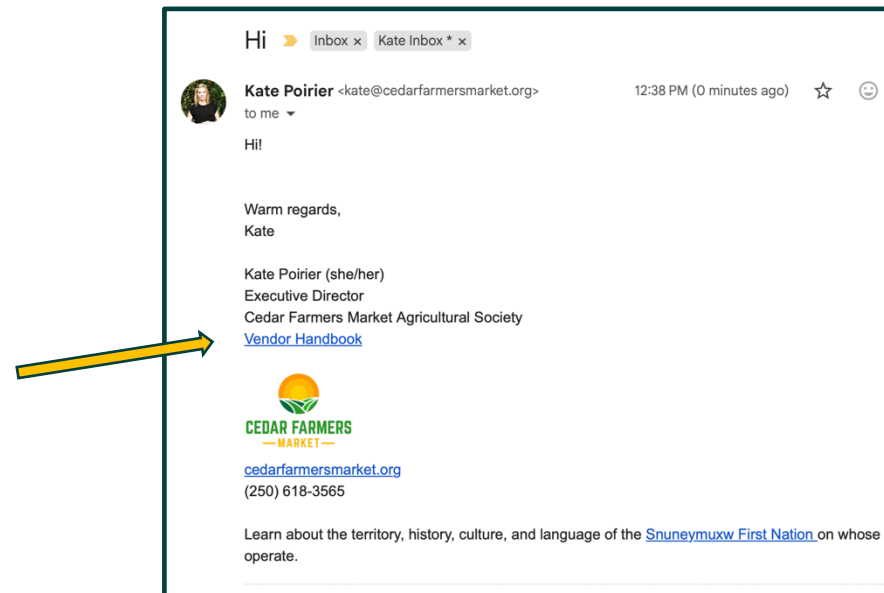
Hi Inbox × Kate Inbox * ×

Kate Poirier <kate@cedarfarmersmarket.org> 12:38 PM (0 minutes ago)
to me

Hi!

Warm regards,
Kate

Kate Poirier (she/her)
Executive Director
Cedar Farmers Market Agricultural Society
Vendor Handbook

CEDAR FARMERS
MARKET

cedarfarmersmarket.org
(250) 618-3565

Learn about the territory, history, culture, and language of the Snuneymuxw First Nation on whose
operate.